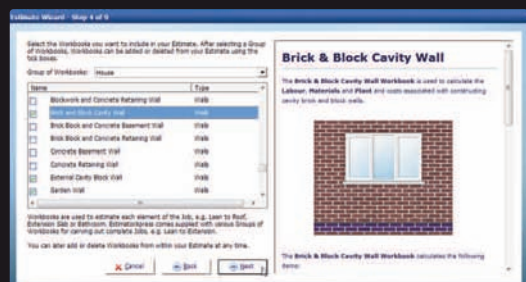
Estimate Wizard - Step 4 of 9

Select the Workbooks you want to include in your Estimate. After selecting a Group of Workbooks, Workbooks can be added or deleted from your Estimate using the tick boxes.

Group of Workbooks: House

| Name | Type |
|---|---|
| Blockwork and Concrete Retaining Wall | Walls |
| Brick and Block Cavity Wall | Walls |
| Brick Block and Concrete Basement Wall | Walls |
| Brick Block and Concrete Retaining Wall | Walls |
| Concrete Basement Wall | Walls |
| Concrete Retaining Wall | Walls |
| External Cavity Block Wall | Walls |
| Garden Wall | Walls |

Workbooks are used to estimate each element of the Job, e.g. Lean to Roof, Extension Slab or Bathroom. EstimatorXpress comes supplied with various Groups of Workbooks for carrying out complete Jobs, e.g. Lean to Extension.

You can also add or delete Workbooks from within your Estimate at any time.

Cancel Back Next

Brick & Block Cavity Wall

The Brick & Block Cavity Wall Workbook is used to calculate the Labour, Materials and Plant and costs associated with constructing cavity brick and block walls.

The Brick & Block Cavity Wall Workbook calculates the following items: